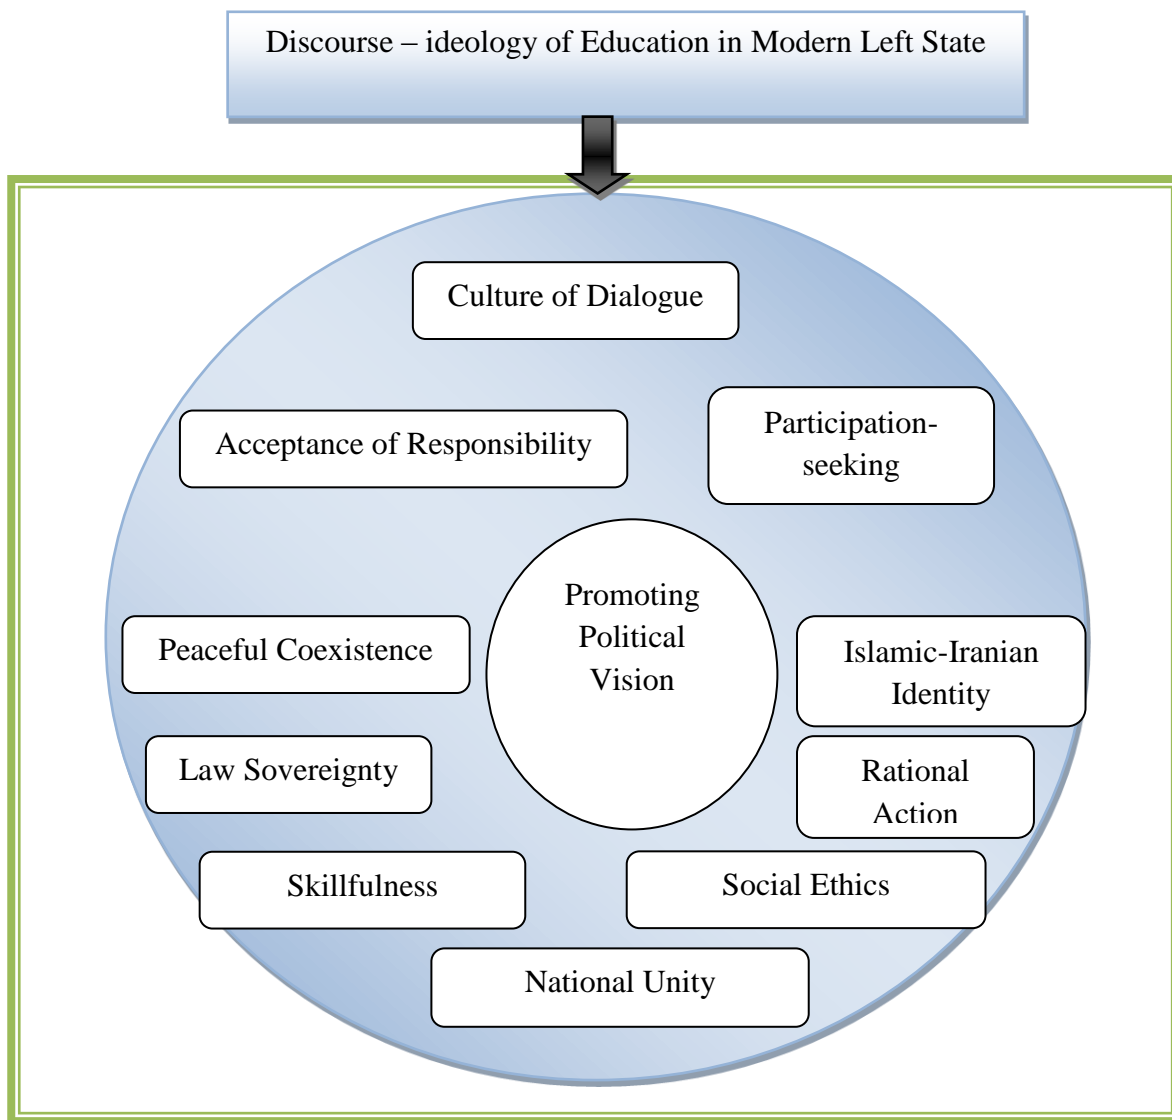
Discourse – ideology of Education in Modern Left State

Culture of Dialogue

Acceptance of Responsibility

Participation-seeking

Promoting Political Vision

Peaceful Coexistence

Islamic-Iranian Identity

Law Sovereignty

Rational Action

Skillfulness

Social Ethics

National Unity